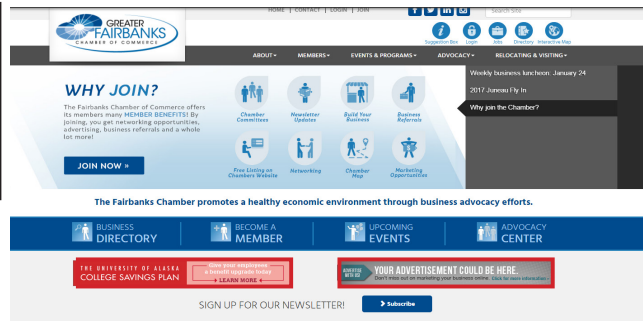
GREATER FAIRBANKS CHAMBER OF COMMERCE

HOME | CONTACT | LOGIN | JOIN

Search Site

Suggestion Box Login Jobs Directory Interactive Map

ABOUT▾ MEMBERS▾ EVENTS & PROGRAMS▾ ADVOCACY▾ RELOCATING & VISITING▾

WHY JOIN?

The Fairbanks Chamber of Commerce offers its members many MEMBER BENEFITS! By joining, you get networking opportunities, advertising, business referrals and a whole lot more!

JOIN NOW »

Chamber Committees
Newsletter Updates
Build Your Business
Business Referrals
Free Listing on Chambers Website
Networking
Chamber Map
Marketing Opportunities

Weekly business luncheon: January 24

2017 Juneau Fly In

Why join the Chamber?

The Fairbanks Chamber promotes a healthy economic environment through business advocacy efforts.

BUSINESS DIRECTORY

BECOME A MEMBER

UPCOMING EVENTS

ADVOCACY CENTER

THE UNIVERSITY OF ALASKA COLLEGE SAVINGS PLAN

Give your employees a benefit upgrade today LEARN MORE

ADVERTISE WITH US!

YOUR ADVERTISEMENT COULD BE HERE...

Don't miss out on marketing your business online. Click for more information

SIGN UP FOR OUR NEWSLETTER!

Subscribe